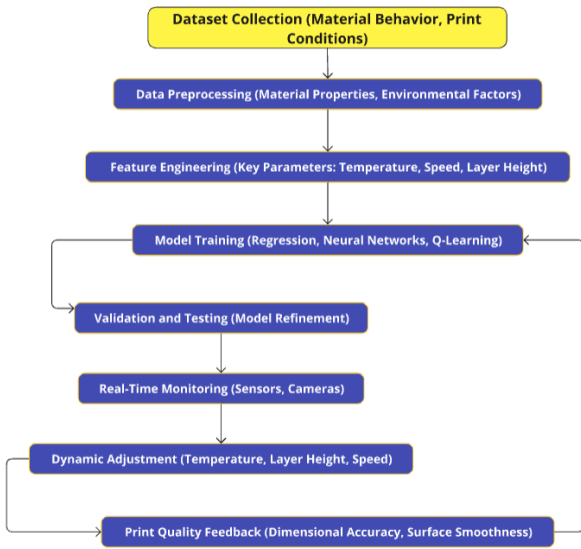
Dataset Collection (Material Behavior, Print Conditions)

Data Preprocessing (Material Properties, Environmental Factors)

Feature Engineering (Key Parameters: Temperature, Speed, Layer Height)

Model Training (Regression, Neural Networks, Q-Learning)

Validation and Testing (Model Refinement)

Real-Time Monitoring (Sensors, Cameras)

Dynamic Adjustment (Temperature, Layer Height, Speed)

Print Quality Feedback (Dimensional Accuracy, Surface Smoothness)